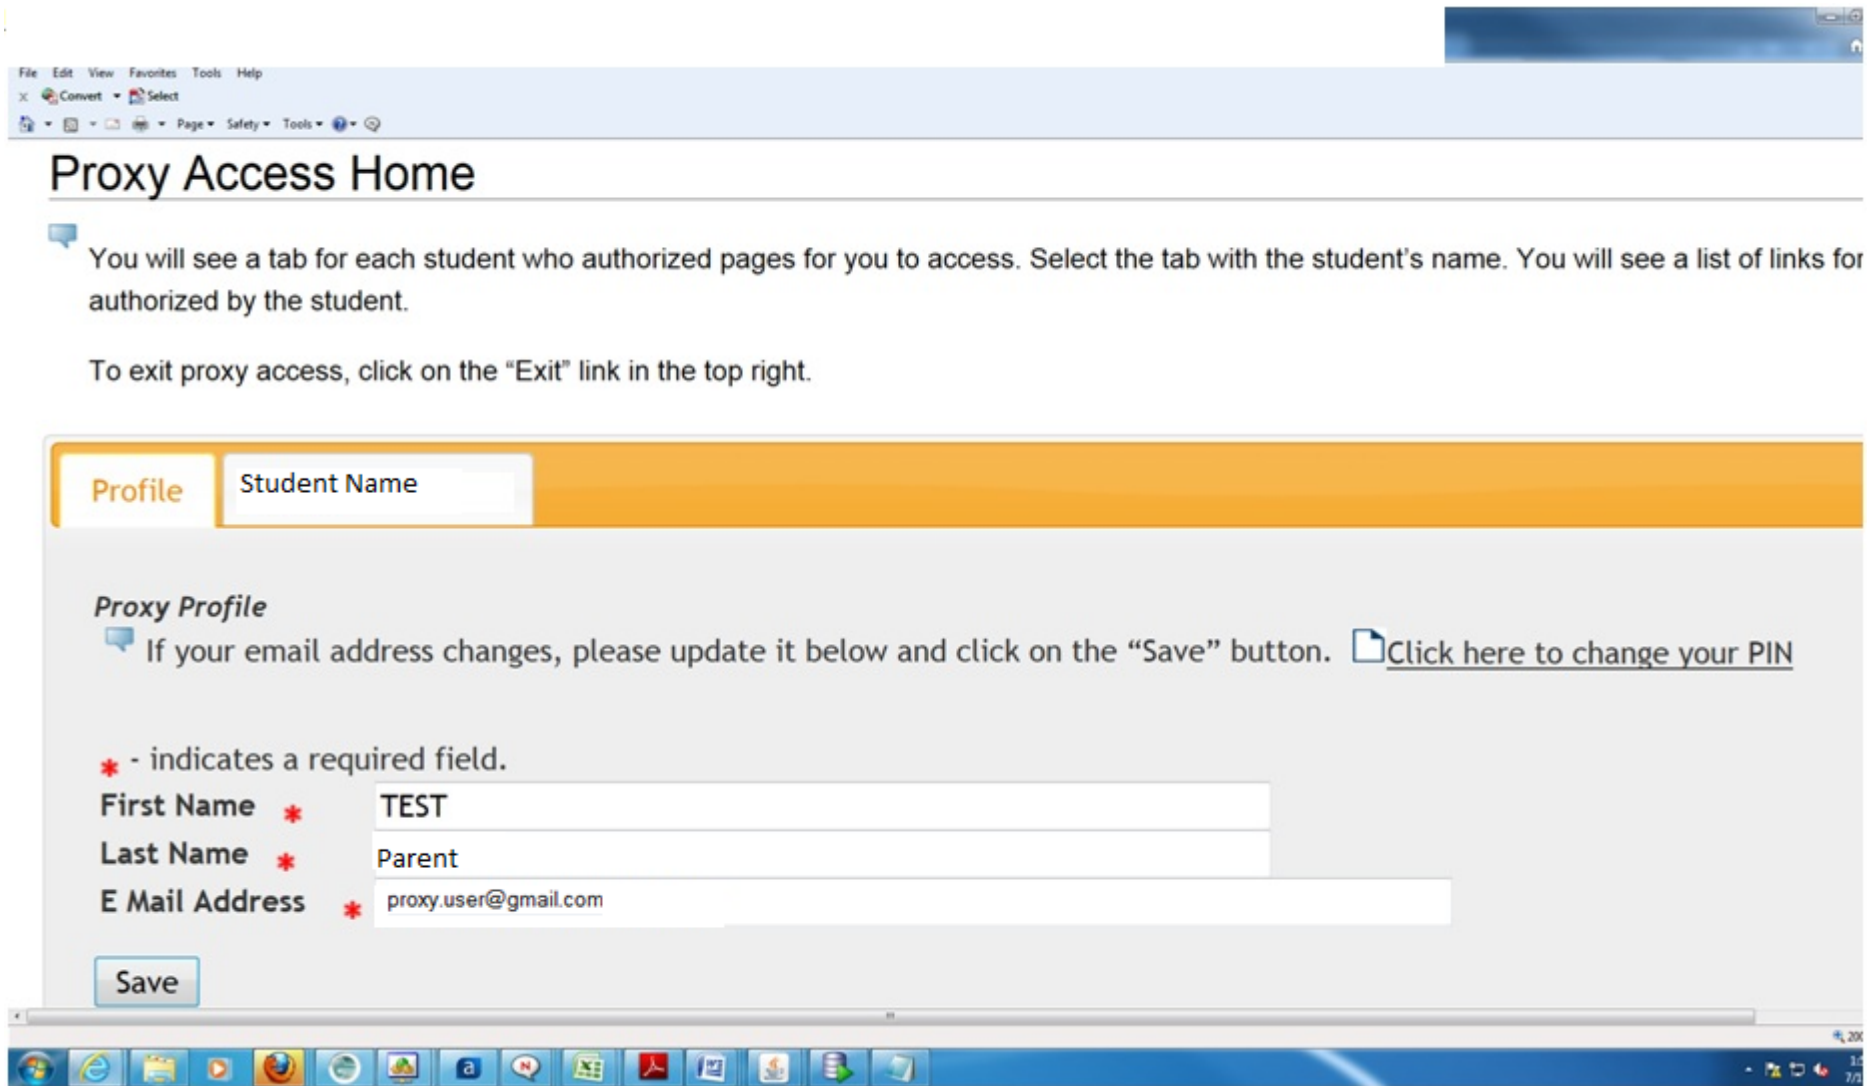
File Edit View Favorites Tools Help

Convert Select

Page Safety Tools

Proxy Access Home

You will see a tab for each student who authorized pages for you to access. Select the tab with the student's name. You will see a list of links fo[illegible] authorized by the student.

To exit proxy access, click on the "Exit" link in the top right.

Profile | Student Name

Proxy Profile

If your email address changes, please update it below and click on the "Save" button. Click here to change your PIN

* - indicates a required field.

First Name * TEST

Last Name * Parent

E Mail Address * proxy.user@gmail.com

Save